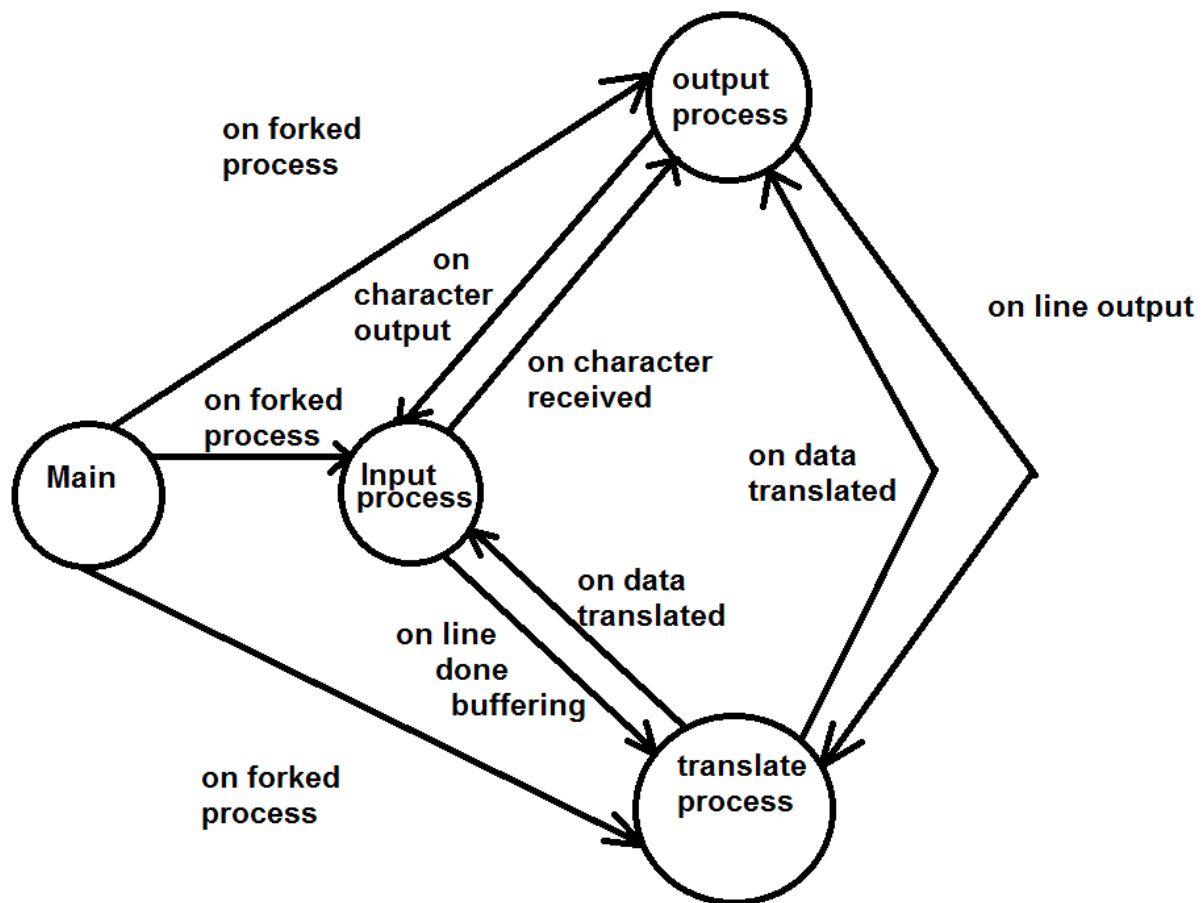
output process

on forked process

on character output

on character received

on line output

on forked process

Main

Input process

on data translated

on data translated

on line done buffering

on forked process

translate process